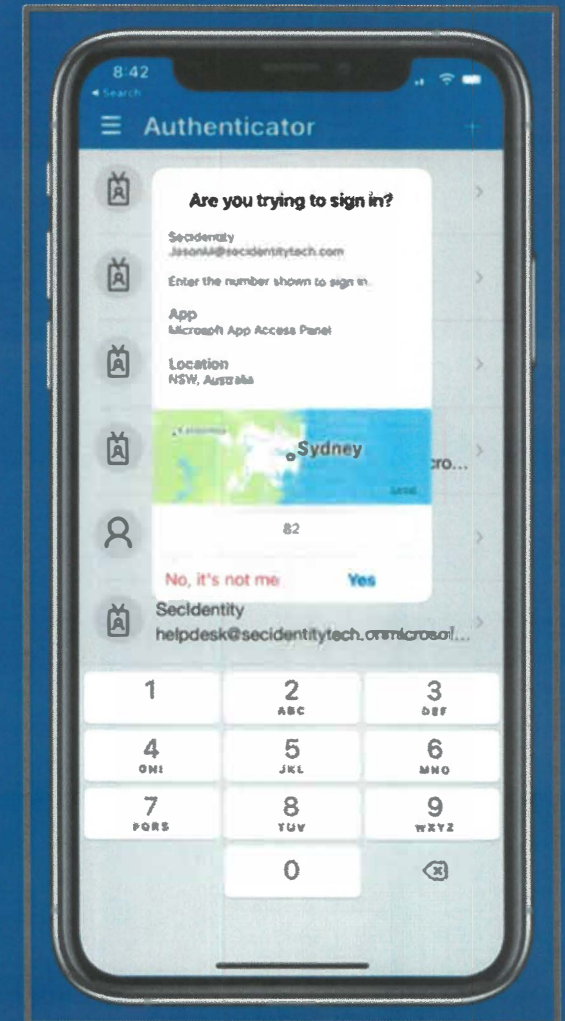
8:42
◂ Search

Authenticator

+

Are you trying to sign in?

Secidentity
JasonW@secidentitytech.com

Enter the number shown to sign in.

App
Microsoft App Access Panel

Location
NSW, Australia

Katoomba

Sydney

Legal

cro...

82

No, it's not me

Yes

Secidentity
helpdesk@secidentitytech.onmicrosof...

1

2
ABC

3
DEF

4
GHI

5
JKL

6
MNO

7
PQRS

8
TUV

9
WXYZ

0